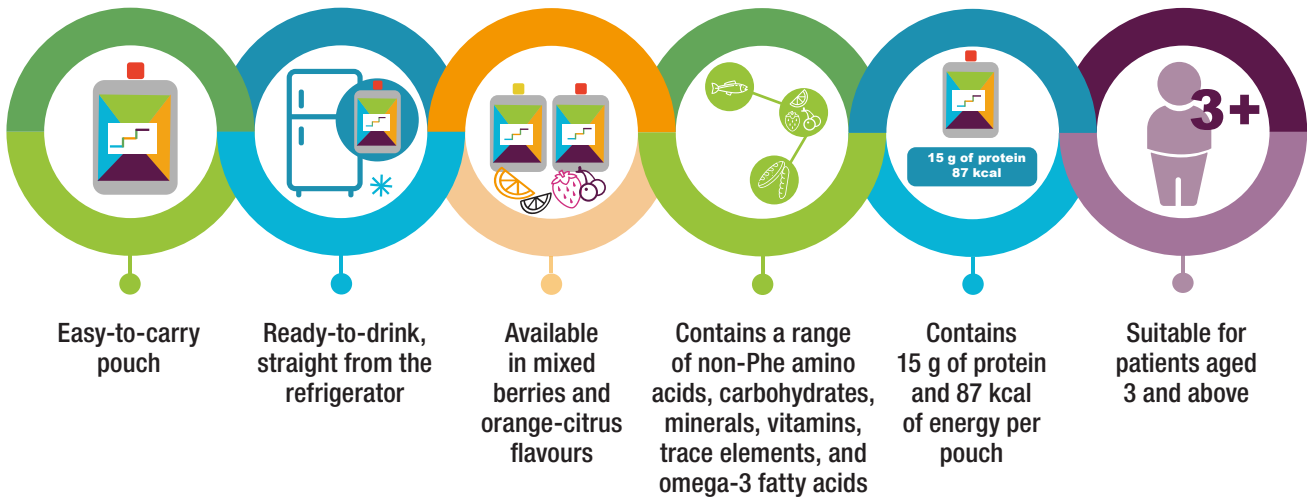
15 g of protein
87 kcal

3+

Easy-to-carry pouch

Ready-to-drink, straight from the refrigerator

Available in mixed berries and orange-citrus flavours

Contains a range of non-Phe amino acids, carbohydrates, minerals, vitamins, trace elements, and omega-3 fatty acids

Contains 15 g of protein and 87 kcal of energy per pouch

Suitable for patients aged 3 and above